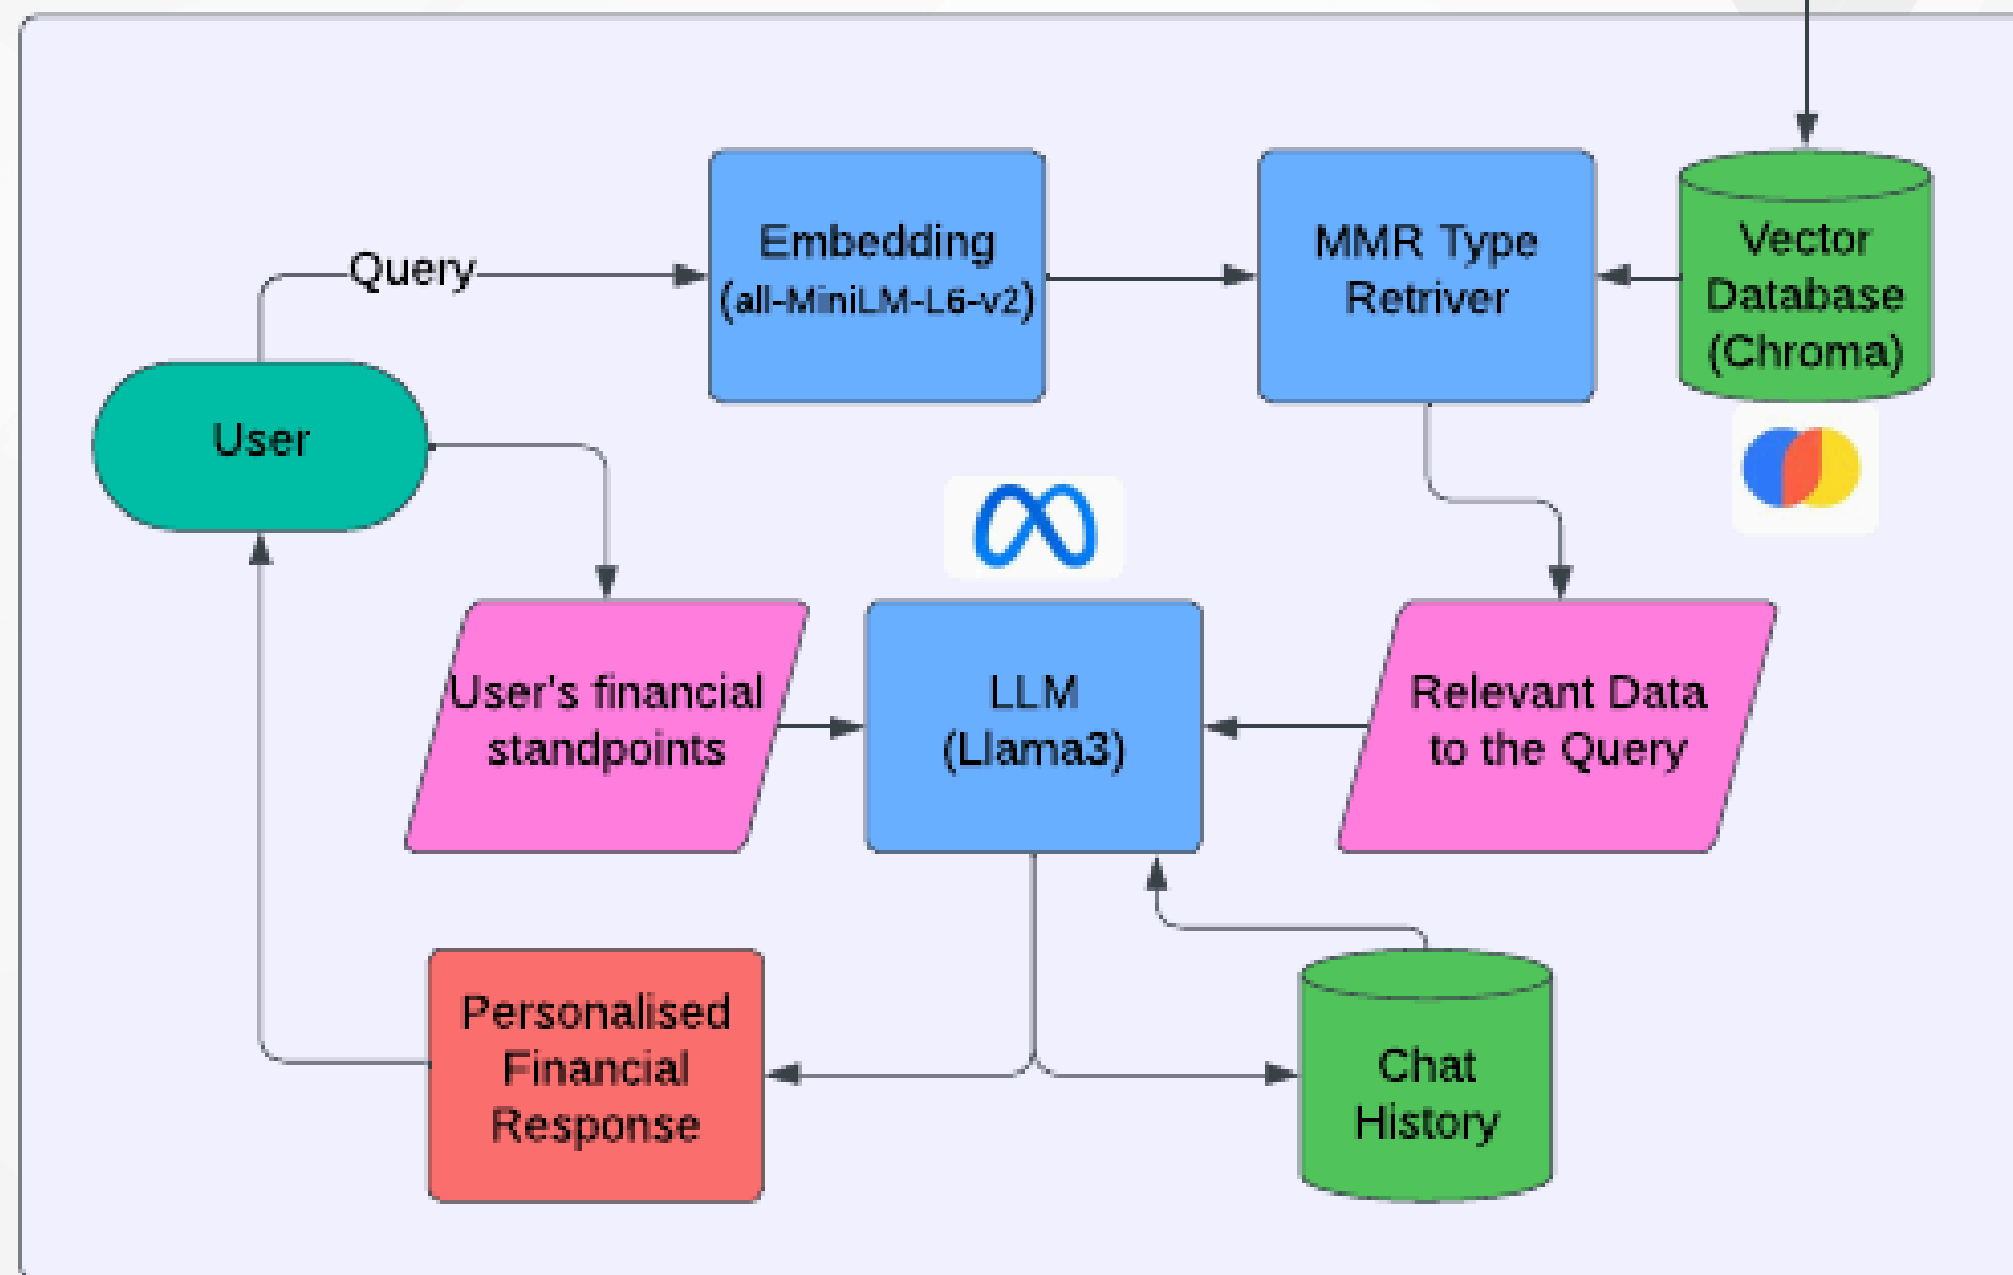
Query

Embedding
(all-MiniLM-L6-v2)

MMR Type
Retriver

Vector
Database
(Chroma)

User

User's financial
standpoints

LLM
(Llama3)

Relevant Data
to the Query

Personalised
Financial
Response

Chat
History